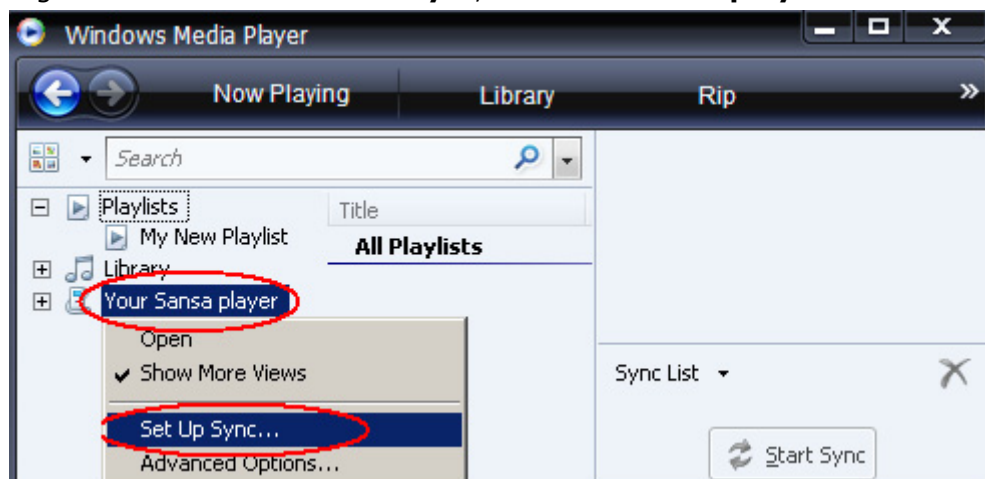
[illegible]

Windows Media Player

Now Playing

Library

Rip

»

Search

Playlists

My New Playlist

Library

Your Sansa player

Title

All Playlists

Open

Show More Views

Set Up Sync...

Advanced Options...

Sync List

Start Sync